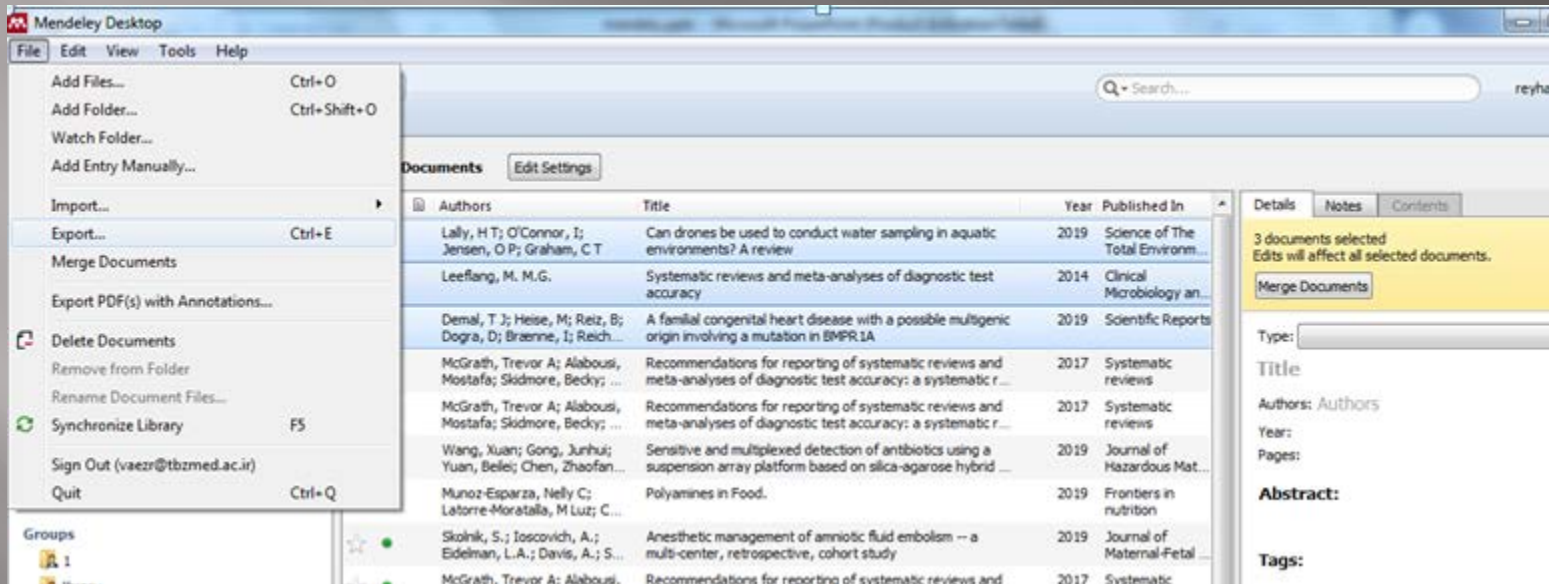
Mendeley Desktop

File Edit View Tools Help

Add Files... Ctrl+O
Add Folder... Ctrl+Shift+O
Watch Folder...
Add Entry Manually...
Import...
Export... Ctrl+E
Merge Documents
Export PDF(s) with Annotations...
Delete Documents
Remove from Folder
Rename Document Files...
Synchronize Library F5
Sign Out (vaezr@tbzmed.ac.ir)
Quit Ctrl+Q

Groups
1

Search...

reyha

Documents Edit Settings

| Authors | Title | Year | Published In |
|---|---|---|---|
| Lally, H T; O'Connor, I; Jensen, O P; Graham, C T | Can drones be used to conduct water sampling in aquatic environments? A review | 2019 | Science of The Total Environm... |
| Leeflang, M. M.G. | Systematic reviews and meta-analyses of diagnostic test accuracy | 2014 | Clinical Microbiology an... |
| Demal, T J; Heise, M; Reiz, B; Dogra, D; Brænne, I; Reich... | A familial congenital heart disease with a possible multigenic origin involving a mutation in BMPR1A | 2019 | Scientific Reports |
| McGrath, Trevor A; Alabousi, Mostafa; Skidmore, Becky; ... | Recommendations for reporting of systematic reviews and meta-analyses of diagnostic test accuracy: a systematic r... | 2017 | Systematic reviews |
| McGrath, Trevor A; Alabousi, Mostafa; Skidmore, Becky; ... | Recommendations for reporting of systematic reviews and meta-analyses of diagnostic test accuracy: a systematic r... | 2017 | Systematic reviews |
| Wang, Xuan; Gong, Junhui; Yuan, Beilei; Chen, Zhaofan... | Sensitive and multiplexed detection of antibiotics using a suspension array platform based on silica-agarose hybrid ... | 2019 | Journal of Hazardous Mat... |
| Munoz-Esparza, Nelly C; Latorre-Moratalla, M Luz; C... | Polyamines in Food. | 2019 | Frontiers in nutrition |
| Skolnik, S.; Ioscovich, A.; Eidelman, L.A.; Davis, A.; S... | Anesthetic management of amniotic fluid embolism -- a multi-center, retrospective, cohort study | 2019 | Journal of Maternal-Fetal ... |
| McGrath, Trevor A; Alabousi, | Recommendations for reporting of systematic reviews and | 2017 | Systematic |

Details Notes Contents

3 documents selected
Edits will affect all selected documents.
Merge Documents

Type:
Title
Authors: Authors
Year:
Pages:
Abstract:
Tags: